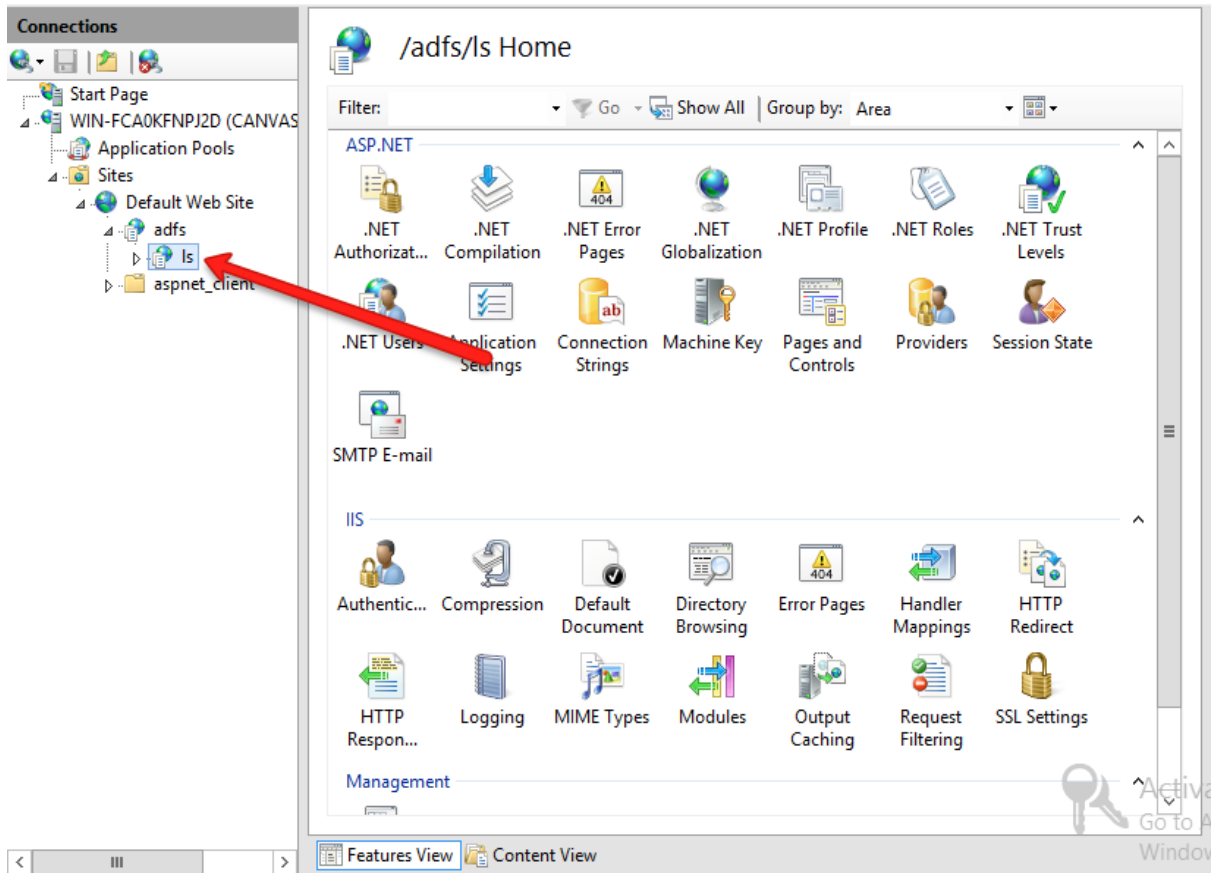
Connections

Start Page
WIN-FCA0KFNPJ2D (CANVAS
Application Pools
Sites
Default Web Site
adfs
ls
aspnet_client

/adfs/ls Home

Filter: Go Show All Group by: Area

ASP.NET

.NET Authorizat...
.NET Compilation
.NET Error Pages
.NET Globalization
.NET Profile
.NET Roles
.NET Trust Levels
.NET Users
Application Settings
Connection Strings
Machine Key
Pages and Controls
Providers
Session State
SMTP E-mail

IIS

Authentic...
Compression
Default Document
Directory Browsing
Error Pages
Handler Mappings
HTTP Redirect
HTTP Respon...
Logging
MIME Types
Modules
Output Caching
Request Filtering
SSL Settings

Management

Features View
Content View

Activa
Go to A
Window